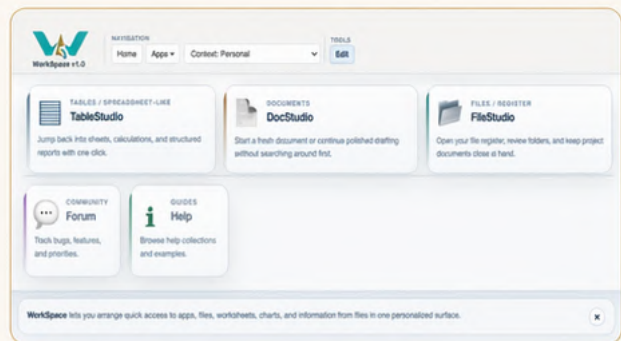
WorkSpace v1.0

NAVIGATION

Home Apps ▾ Context: Personal

TOOLS

Edit

TABLES / SPREADSHEET-LIKE
TableStudio
Jump back into sheets, calculations, and structured reports with one click.

DOCUMENTS
DocStudio
Start a fresh document or continue polished drafting without searching around first.

FILES / REGISTER
FileStudio
Open your file register, review folders, and keep project documents close at hand.

COMMUNITY
Forum
Track bugs, features, and priorities.

GUIDES
Help
Browse help collections and examples.

WorkSpace lets you arrange quick access to apps, files, worksheets, charts, and information from files in one personalized surface.

×